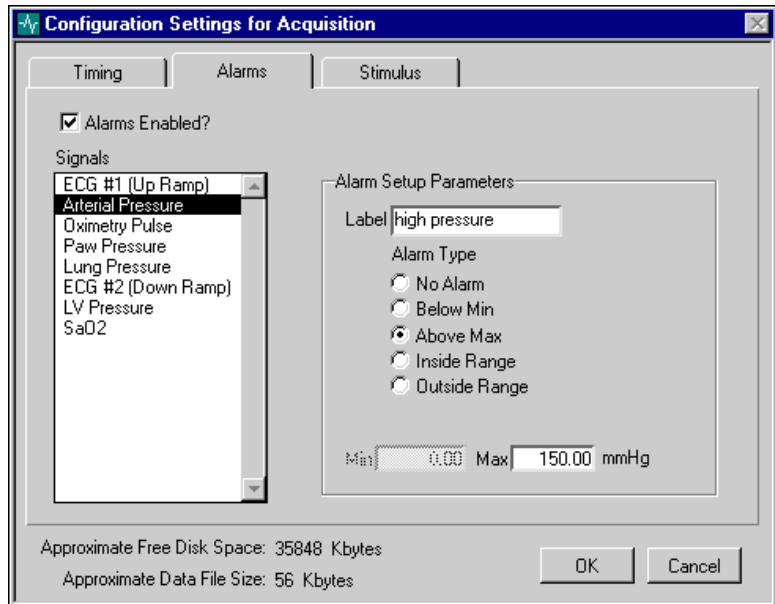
Configuration Settings for Acquisition

Timing
Alarms
Stimulus

Alarms Enabled?

Signals
ECG #1 (Up Ramp)
Arterial Pressure
Oximetry Pulse
Paw Pressure
Lung Pressure
ECG #2 (Down Ramp)
LV Pressure
SaO2

Alarm Setup Parameters
Label high pressure
Alarm Type
No Alarm
Below Min
Above Max
Inside Range
Outside Range

Min 0.00 Max 150.00 mmHg

Approximate Free Disk Space: 35848 Kbytes
Approximate Data File Size: 56 Kbytes

OK
Cancel